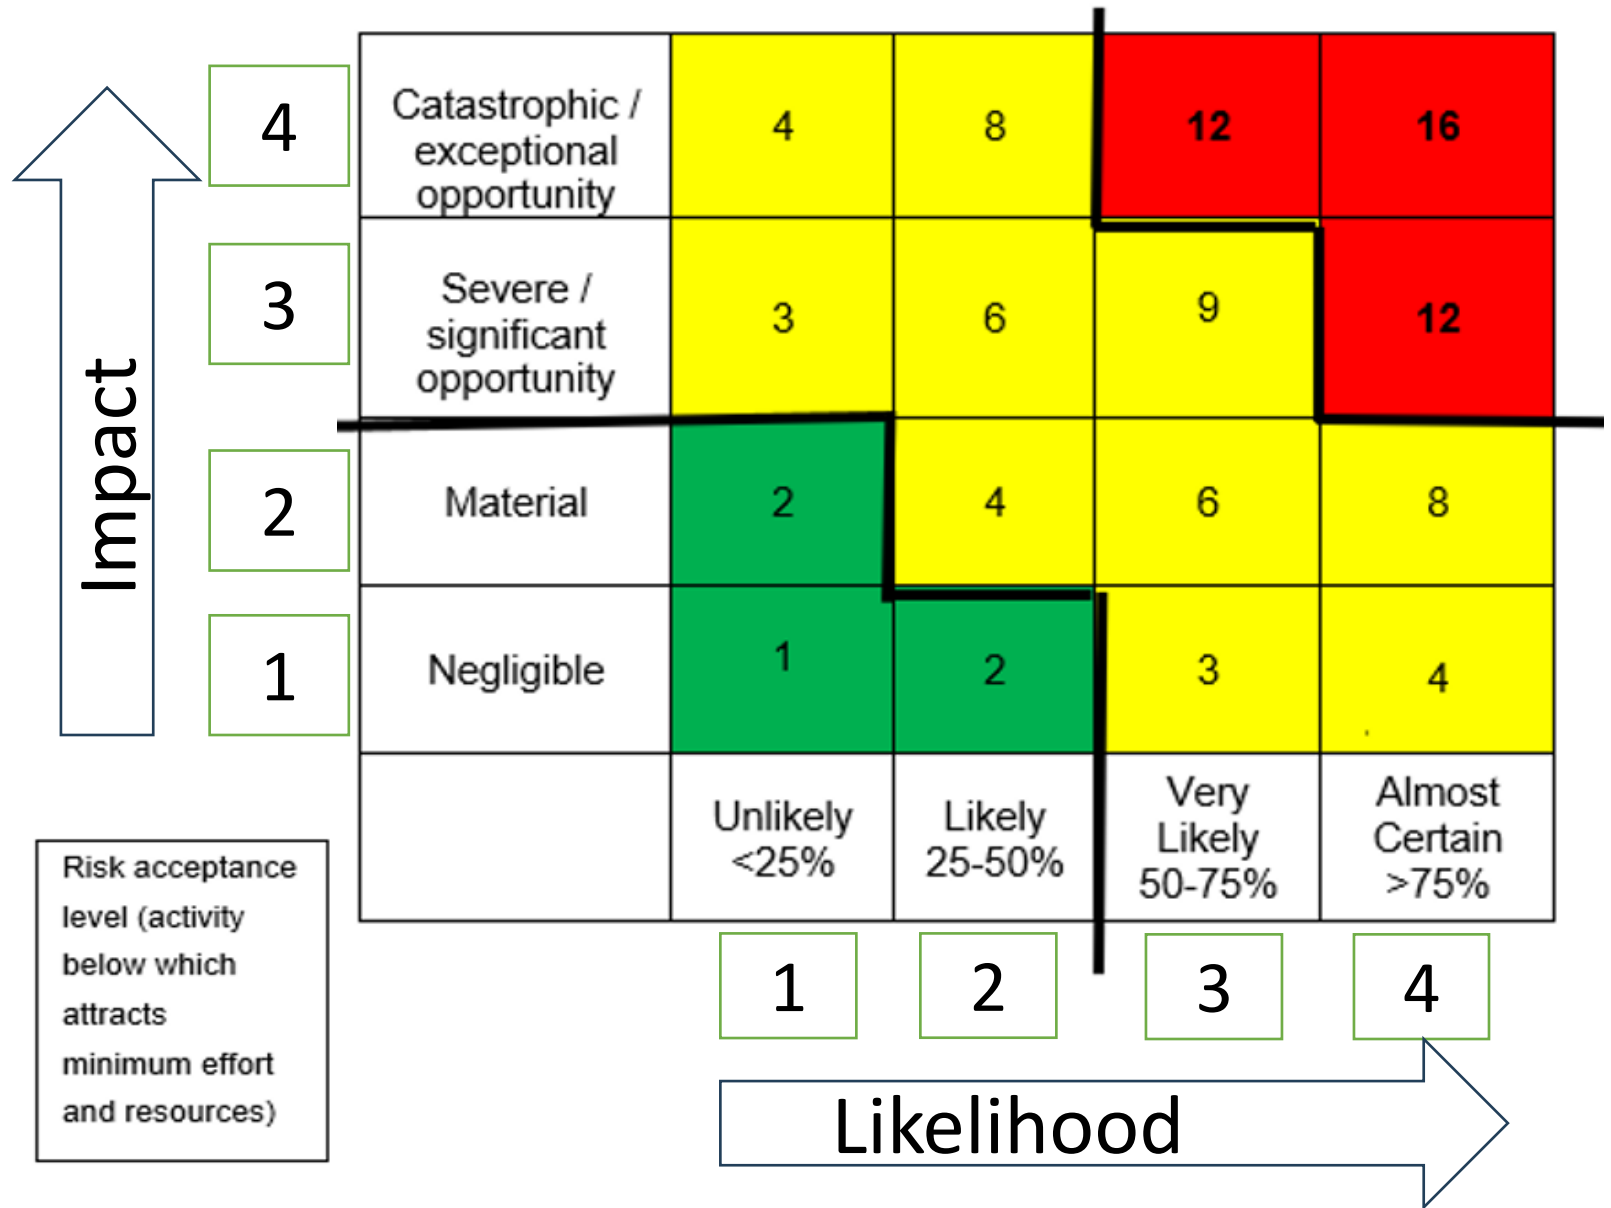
Impact

| 4 | Catastrophic / exceptional opportunity | 4 | 8 | 12 | 16 |
|---|---|---|---|---|---|
| 3 | Severe / significant opportunity | 3 | 6 | 9 | 12 |
| 2 | Material | 2 | 4 | 6 | 8 |
| 1 | Negligible | 1 | 2 | 3 | 4 |
| | | Unlikely <25% | Likely 25-50% | Very Likely 50-75% | Almost Certain >75% |
| | | 1 | 2 | 3 | 4 |

Risk acceptance level (activity below which attracts minimum effort and resources)

Likelihood